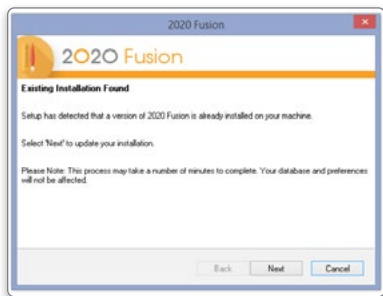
2020 Fusion

2020 Fusion

Existing Installation Found

Setup has detected that a version of 2020 Fusion is already installed on your machine.

Select 'Next' to update your installation.

Please Note: This process may take a number of minutes to complete. Your database and preferences will not be affected.

Back Next Cancel